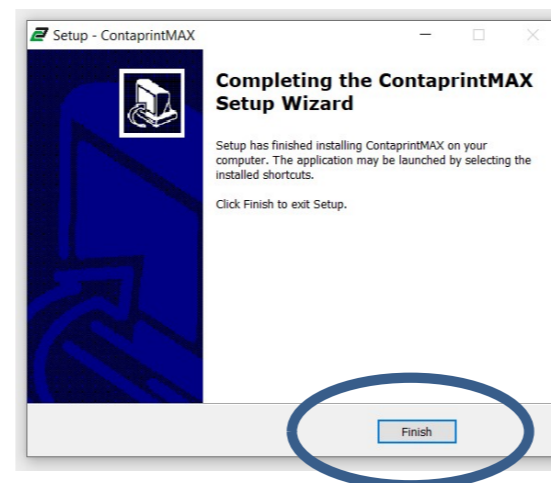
Setup - ContaprintMAX

Completing the ContaprintMAX Setup Wizard

Setup has finished installing ContaprintMAX on your computer. The application may be launched by selecting the installed shortcuts.

Click Finish to exit Setup.

Finish